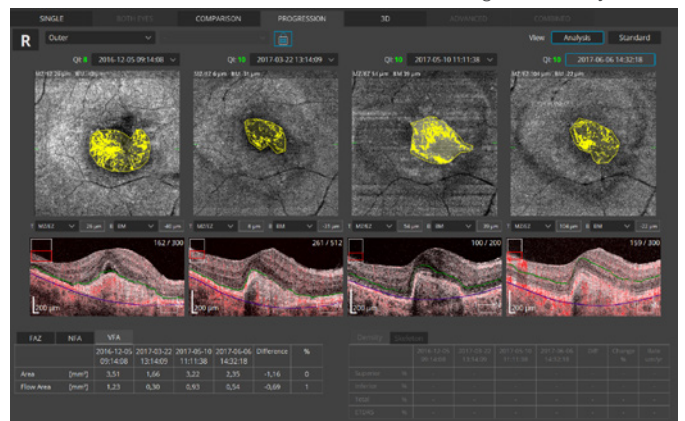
SINGLE BOTH EYES COMPARISON PROGRESSION 3D ADVANCED COMPARE

R Outer

View Analysis Standard

QI: 8 2016-12-05 09:14:08
QI: 10 2017-03-22 13:14:09
QI: 10 2017-05-10 11:11:38
QI: 10 2017-06-06 14:32:18

MZ62 26 μm BM -40 μm
MZ62 4 μm BM -31 μm
MZ62 54 μm BM 39 μm
MZ62 104 μm BM -22 μm

162 / 300
261 / 512
100 / 200
159 / 300

200 μm
200 μm
200 μm
200 μm

FAZ NFA VFA

| | | 2016-12-05 09:14:08 | 2017-03-22 13:14:09 | 2017-05-10 11:11:38 | 2017-06-06 14:32:18 | Difference | % |
|---|---|---|---|---|---|---|---|
| Area | [mm²] | 3,51 | 1,66 | 3,22 | 2,35 | -1,16 | 0 |
| Flow Area | [mm²] | 1,23 | 0,30 | 0,93 | 0,54 | -0,69 | 1 |

Density Skeleton

| | | 2016-12-05 09:14:08 | 2017-03-22 13:14:09 | 2017-05-10 11:11:38 | 2017-06-06 14:32:18 | Diff | Change % | Rate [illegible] |
|---|---|---|---|---|---|---|---|---|
| Superior | % | - | - | - | - | - | - | - |
| Inferior | % | - | - | - | - | - | - | - |
| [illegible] | % | - | - | - | - | - | - | - |
| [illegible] | % | - | - | - | - | - | - | - |